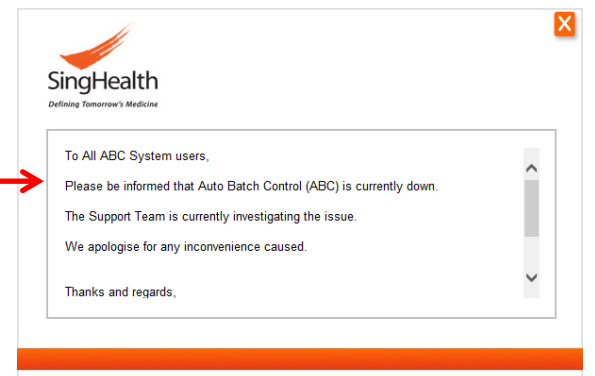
X

SingHealth
Defining Tomorrow's Medicine

To All ABC System users,

Please be informed that Auto Batch Control (ABC) is currently down.

The Support Team is currently investigating the issue.

We apologise for any inconvenience caused.

Thanks and regards,